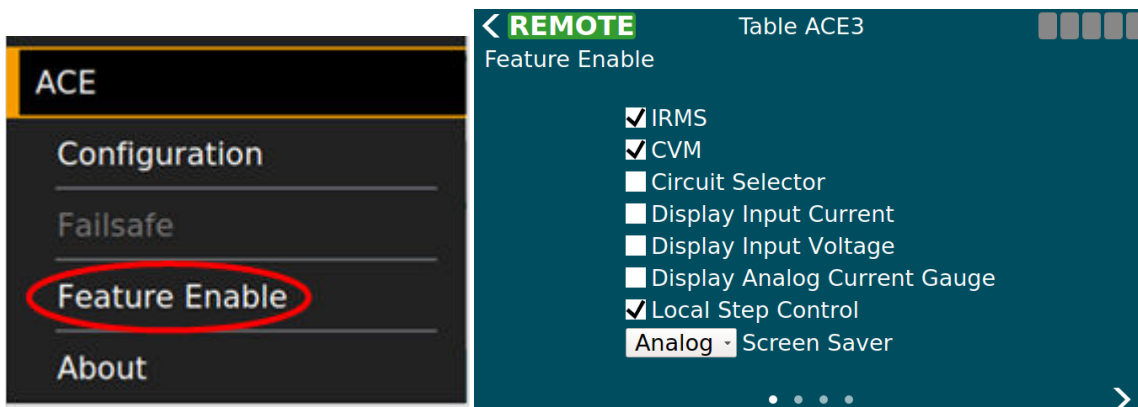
ACE

Configuration

Failsafe

Feature Enable

About

< REMOTE Table ACE3

Feature Enable

☑ IRMS
☑ CVM
☐ Circuit Selector
☐ Display Input Current
☐ Display Input Voltage
☐ Display Analog Current Gauge
☑ Local Step Control
Analog Screen Saver

>